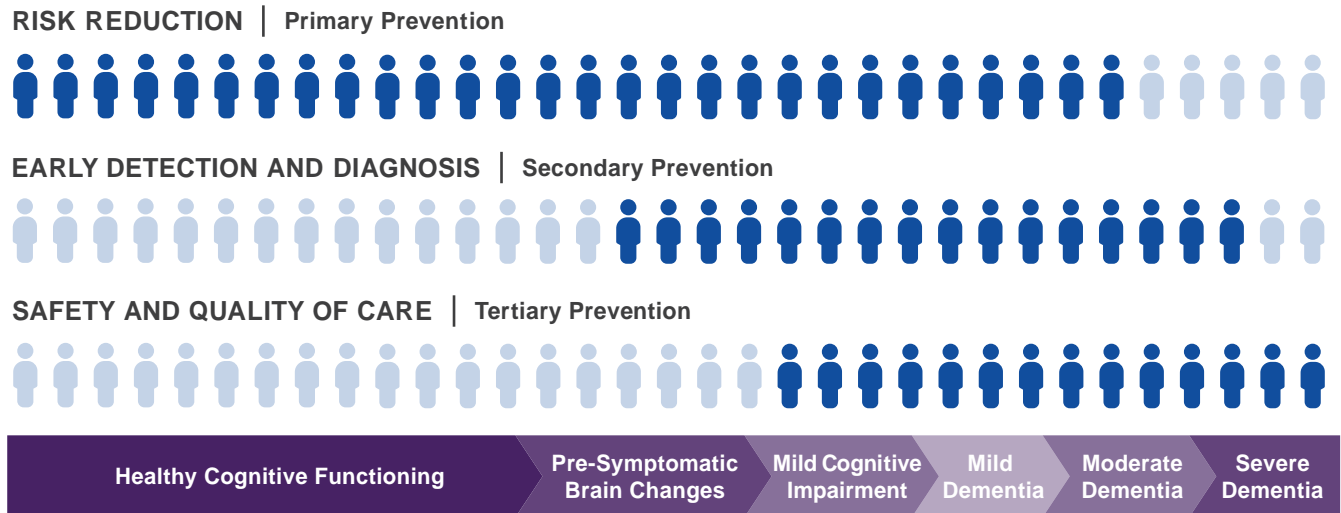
RISK REDUCTION | Primary Prevention

EARLY DETECTION AND DIAGNOSIS | Secondary Prevention

SAFETY AND QUALITY OF CARE | Tertiary Prevention

Healthy Cognitive Functioning

Pre-Symptomatic Brain Changes

Mild Cognitive Impairment

Mild Dementia

Moderate Dementia

Severe Dementia